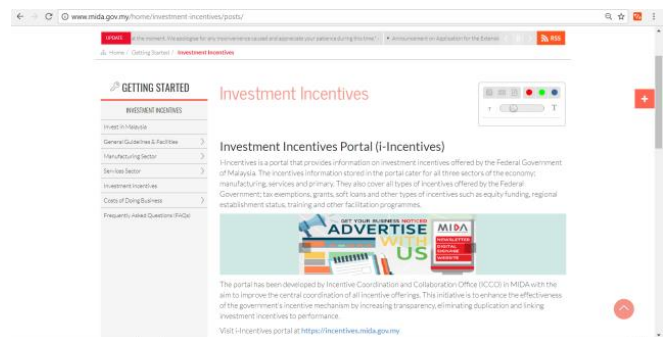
www.mida.gov.my/home/investment-incentives/posts/

UPDATE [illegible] at the moment. We apologise for any inconvenience caused and appreciate your patience during this time * • Announcement on Application for the External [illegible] RSS

Home / Getting Started / Investment Incentives

GETTING STARTED

INVESTMENT INCENTIVES

Invest In Malaysia

General Guidelines & Facilities

Manufacturing Sector

Services Sector

Investment Incentives

Costs of Doing Business

Frequently Asked Questions (FAQs)

Investment Incentives

T

T

Investment Incentives Portal (i-Incentives)

i-Incentives is a portal that provides information on investment incentives offered by the Federal Government of Malaysia. The incentives information stored in the portal cater for all three sectors of the economy; manufacturing, services and primary. They also cover all types of incentives offered by the Federal Government; tax exemptions, grants, soft loans and other types of incentives such as equity funding, regional establishment status, training and other facilitation programmes.

GET YOUR BUSINESS NOTICED

ADVERTISE WITH US

MIDA

NEWSLETTER

DIGITAL SIGNAGE

WEBSITE

The portal has been developed by Incentive Coordination and Collaboration Office (ICCO) in MIDA with the aim to improve the central coordination of all incentive offerings. This initiative is to enhance the effectiveness of the government's incentive mechanism by increasing transparency, eliminating duplication and linking investment incentives to performance.

Visit i-Incentives portal at https://incentives.mida.gov.my

+